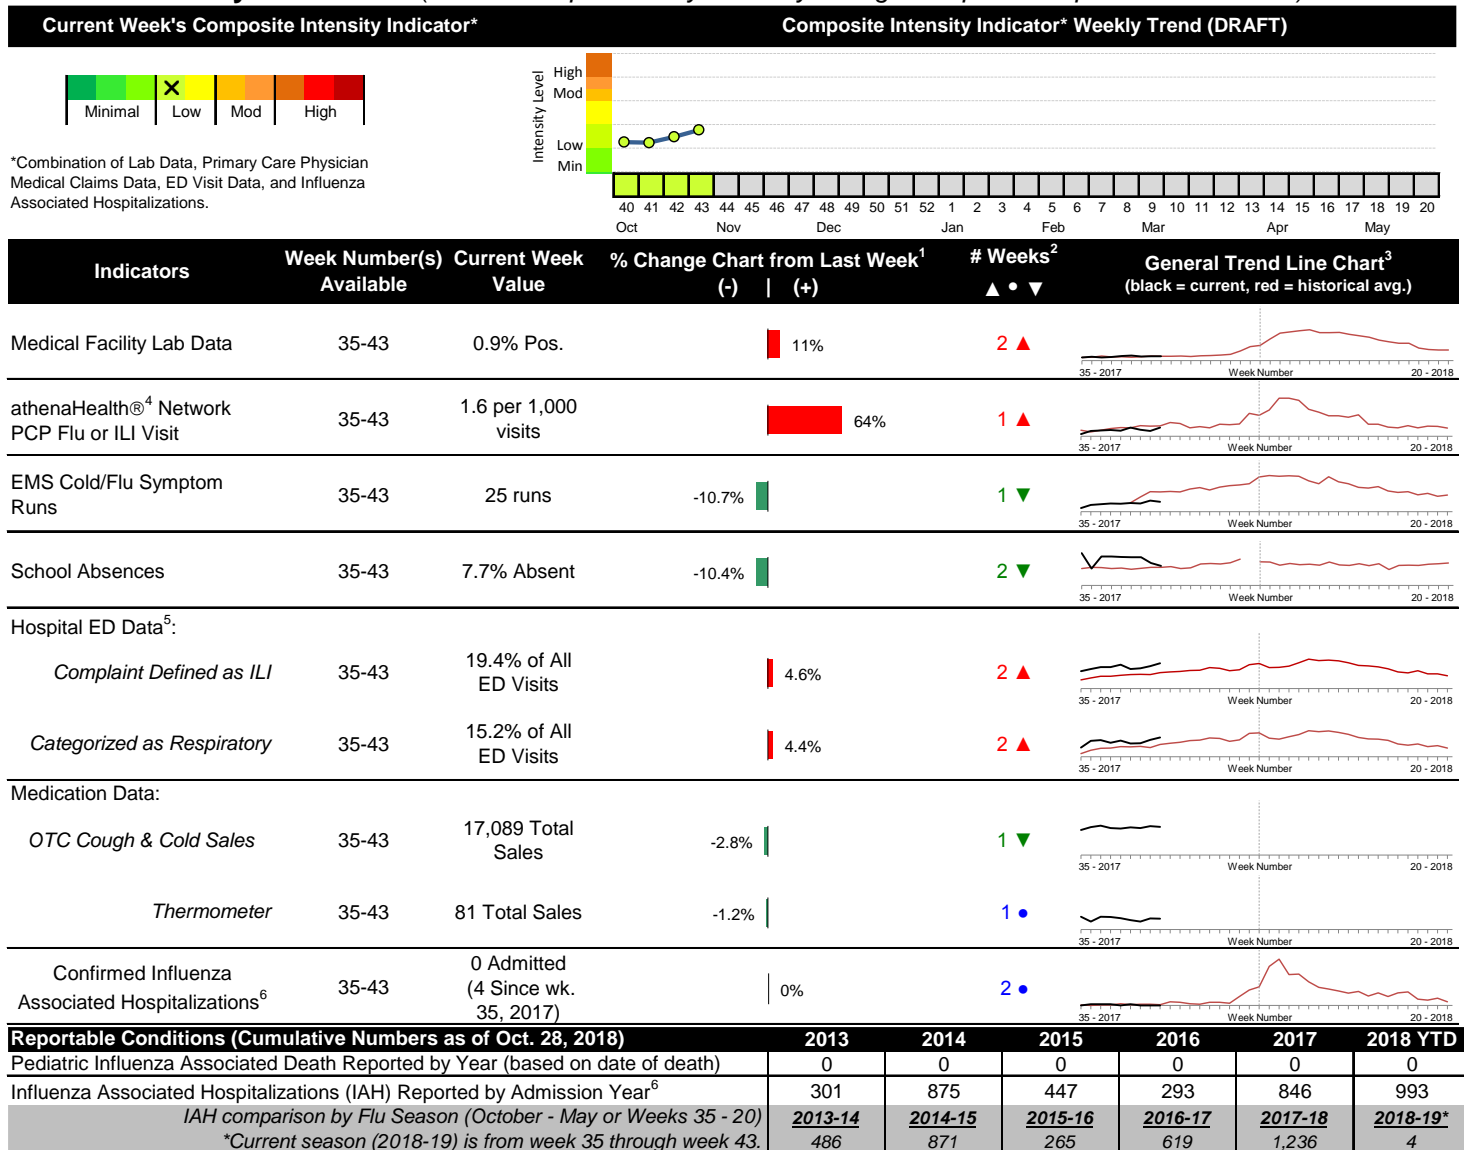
Current Week's Composite Intensity Indicator*

Composite Intensity Indicator* Weekly Trend (DRAFT)

Minimal | Low | Mod | High

*Combination of Lab Data, Primary Care Physician Medical Claims Data, ED Visit Data, and Influenza Associated Hospitalizations.

Intensity Level
High
Mod
Low
Min

40 41 42 43 44 45 46 47 48 49 50 51 52 1 2 3 4 5 6 7 8 9 10 11 12 13 14 15 16 17 18 19 20
Oct Nov Dec Jan Feb Mar Apr May

| Indicators | Week Number(s) Available | Current Week Value | % Change Chart from Last Week$^1$ (-) \| (+) | # Weeks$^2$ ▲ • ▼ | General Trend Line Chart$^3$ (black = current, red = historical avg.) |
|---|---|---|---|---|---|
| Medical Facility Lab Data | 35-43 | 0.9% Pos. | 11% | 2 ▲ | 35 - 2017 Week Number 20 - 2018 |
| athenaHealth®$^4$ Network PCP Flu or ILI Visit | 35-43 | 1.6 per 1,000 visits | 64% | 1 ▲ | 35 - 2017 Week Number 20 - 2018 |
| EMS Cold/Flu Symptom Runs | 35-43 | 25 runs | -10.7% | 1 ▼ | 35 - 2017 Week Number 20 - 2018 |
| School Absences | 35-43 | 7.7% Absent | -10.4% | 2 ▼ | 35 - 2017 Week Number 20 - 2018 |
| Hospital ED Data$^5$: | | | | | |
| Complaint Defined as ILI | 35-43 | 19.4% of All ED Visits | 4.6% | 2 ▲ | 35 - 2017 Week Number 20 - 2018 |
| Categorized as Respiratory | 35-43 | 15.2% of All ED Visits | 4.4% | 2 ▲ | 35 - 2017 Week Number 20 - 2018 |
| Medication Data: | | | | | |
| OTC Cough & Cold Sales | 35-43 | 17,089 Total Sales | -2.8% | 1 ▼ | 35 - 2017 Week Number 20 - 2018 |
| Thermometer | 35-43 | 81 Total Sales | -1.2% | 1 • | 35 - 2017 Week Number 20 - 2018 |
| Confirmed Influenza Associated Hospitalizations$^6$ | 35-43 | 0 Admitted (4 Since wk. 35, 2017) | 0% | 2 • | 35 - 2017 Week Number 20 - 2018 |

| Reportable Conditions (Cumulative Numbers as of Oct. 28, 2018) | 2013 | 2014 | 2015 | 2016 | 2017 | 2018 YTD |
|---|---|---|---|---|---|---|
| Pediatric Influenza Associated Death Reported by Year (based on date of death) | 0 | 0 | 0 | 0 | 0 | 0 |
| Influenza Associated Hospitalizations (IAH) Reported by Admission Year$^6$ | 301 | 875 | 447 | 293 | 846 | 993 |
| IAH comparison by Flu Season (October - May or Weeks 35 - 20) | 2013-14 | 2014-15 | 2015-16 | 2016-17 | 2017-18 | 2018-19* |
| *Current season (2018-19) is from week 35 through week 43. | 486 | 871 | 265 | 619 | 1,236 | 4 |